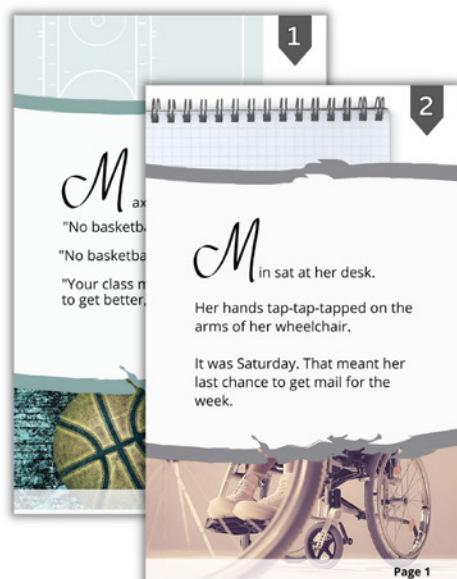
1

M ax

"No basketb

"No basketba

"Your class m to get better,

2

M in sat at her desk.

Her hands tap-tap-tapped on the arms of her wheelchair.

It was Saturday. That meant her last chance to get mail for the week.

Page 1